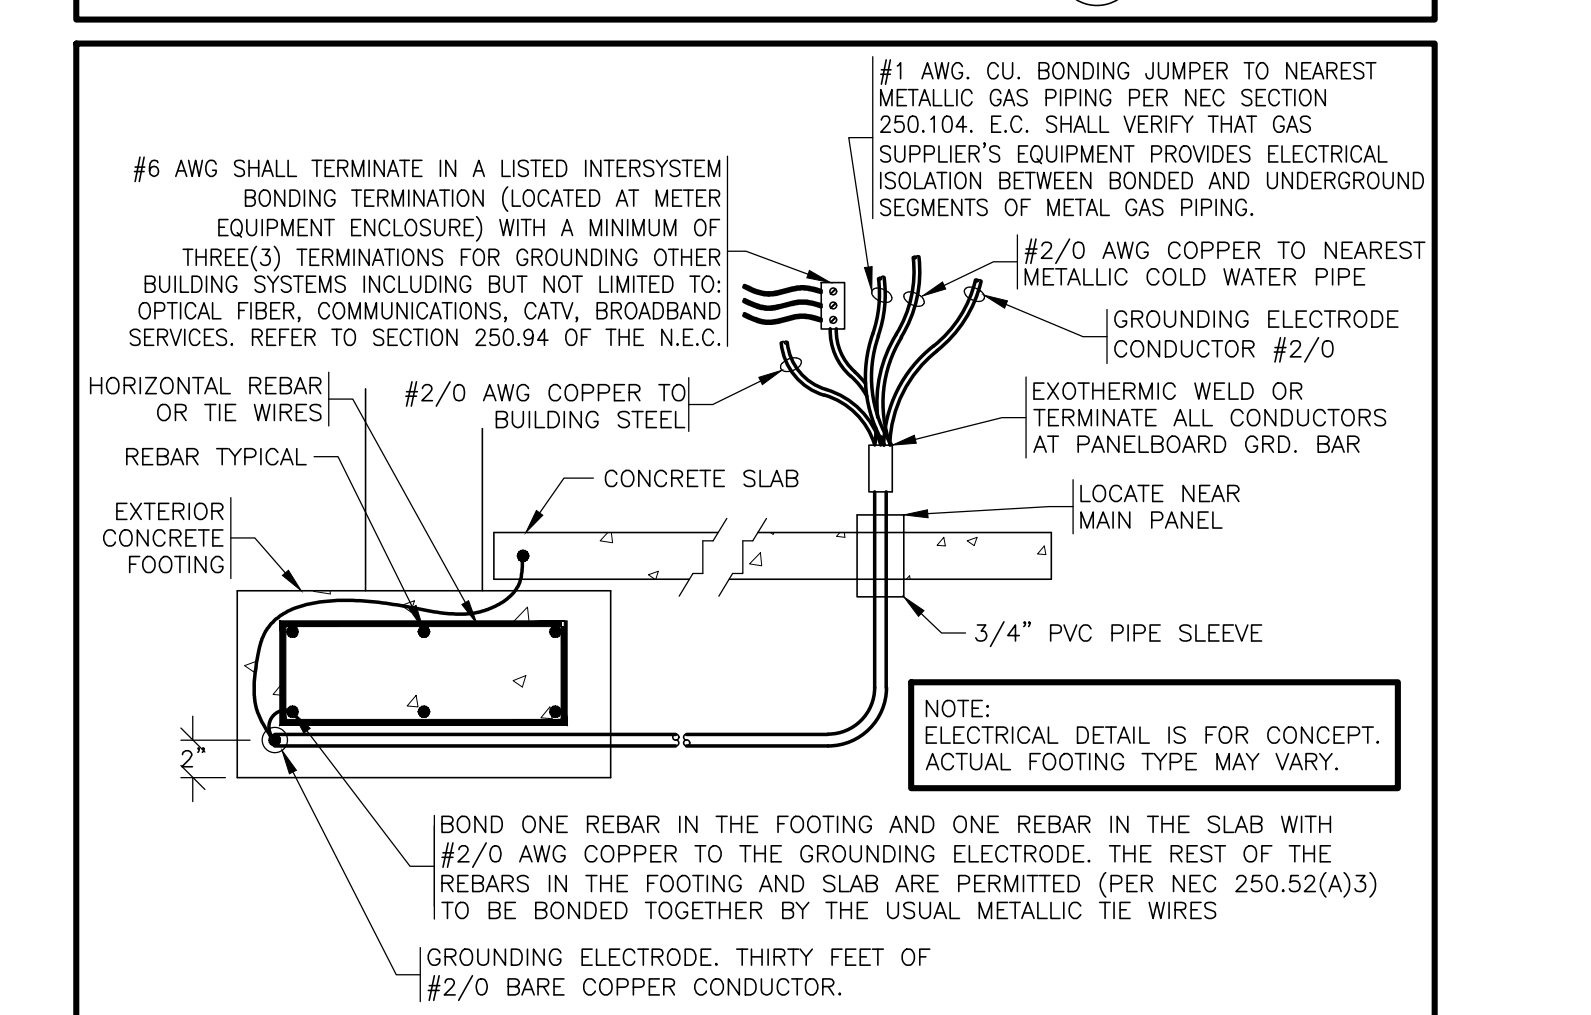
#1 AWG. CU. BONDING JUMPER TO NEAREST METALLIC GAS PIPING PER NEC SECTION 250.104. E.C. SHALL VERIFY THAT GAS SUPPLIER'S EQUIPMENT PROVIDES ELECTRICAL ISOLATION BETWEEN BONDED AND UNDERGROUND SEGMENTS OF METAL GAS PIPING.

#6 AWG SHALL TERMINATE IN A LISTED INTERSYSTEM BONDING TERMINATION (LOCATED AT METER EQUIPMENT ENCLOSURE) WITH A MINIMUM OF THREE(3) TERMINATIONS FOR GROUNDING OTHER BUILDING SYSTEMS INCLUDING BUT NOT LIMITED TO: OPTICAL FIBER, COMMUNICATIONS, CATV, BROADBAND SERVICES. REFER TO SECTION 250.94 OF THE N.E.C.

#2/0 AWG COPPER TO NEAREST METALLIC COLD WATER PIPE

GROUNDING ELECTRODE CONDUCTOR #2/0

HORIZONTAL REBAR OR TIE WIRES

#2/0 AWG COPPER TO BUILDING STEEL

EXOTHERMIC WELD OR TERMINATE ALL CONDUCTORS AT PANELBOARD GRD. BAR

REBAR TYPICAL

CONCRETE SLAB

EXTERIOR CONCRETE FOOTING

LOCATE NEAR MAIN PANEL

3/4" PVC PIPE SLEEVE

NOTE:
ELECTRICAL DETAIL IS FOR CONCEPT. ACTUAL FOOTING TYPE MAY VARY.

2"

BOND ONE REBAR IN THE FOOTING AND ONE REBAR IN THE SLAB WITH #2/0 AWG COPPER TO THE GROUNDING ELECTRODE. THE REST OF THE REBARS IN THE FOOTING AND SLAB ARE PERMITTED (PER NEC 250.52(A)3) TO BE BONDED TOGETHER BY THE USUAL METALLIC TIE WIRES

GROUNDING ELECTRODE. THIRTY FEET OF #2/0 BARE COPPER CONDUCTOR.